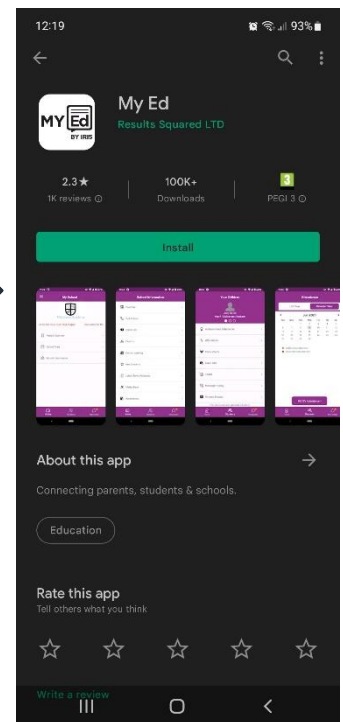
12:19

93%

My Ed

Results Squared LTD

MY Ed BY IRIS

2.3★

1K reviews ⓘ

100K+

Downloads

3

PEGI 3 ⓘ

Install

About this app

Connecting parents, students & schools.

Education

Rate this app

Tell others what you think

Write a review